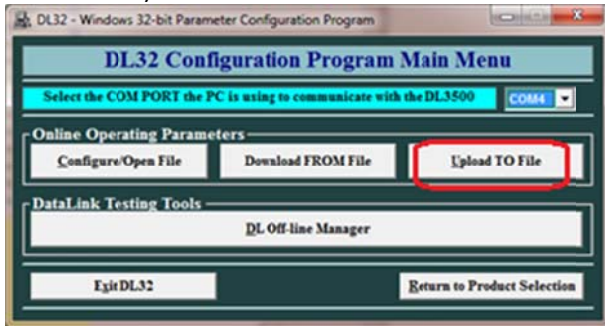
DL32 - Windows 32-bit Parameter Configuration Program

DL32 Configuration Program Main Menu

Select the COM PORT the PC is using to communicate with theDL3500

COM4

Online Operating Parameters

Configure/Open File

Download FROM File

Upload TO File

DataLink Testing Tools

DL Off-line Manager

ExitDL32

Return to Product Selection